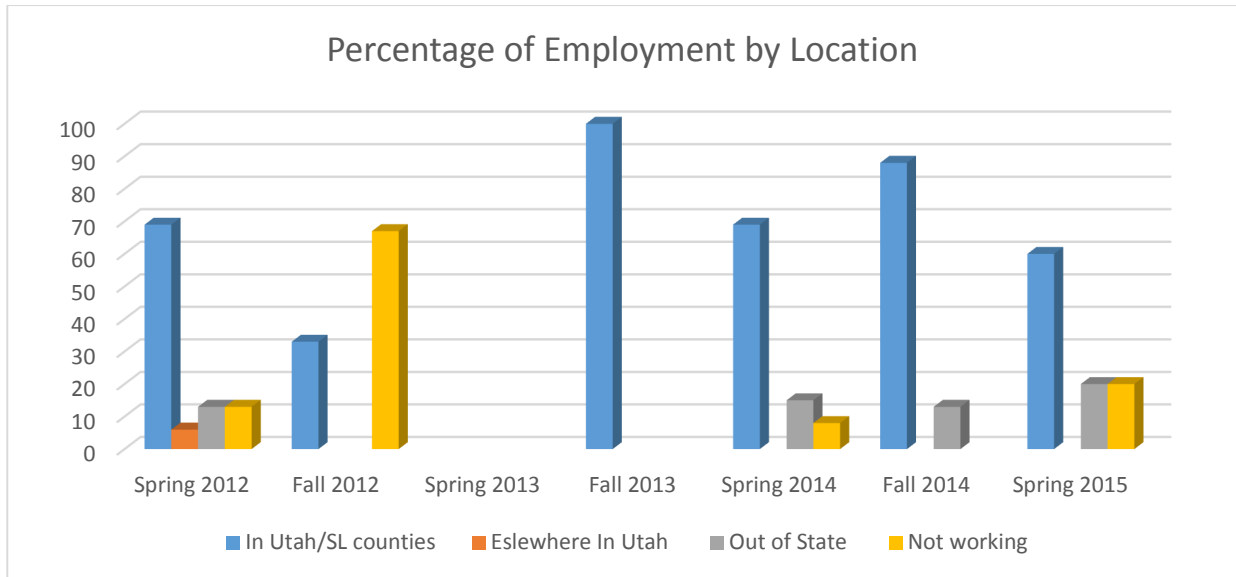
Percentage of Employment by Location

100
90
80
70
60
50
40
30
20
10
0

Spring 2012
Fall 2012
Spring 2013
Fall 2013
Spring 2014
Fall 2014
Spring 2015

In Utah/SL counties
Eslewhere In Utah
Out of State
Not working